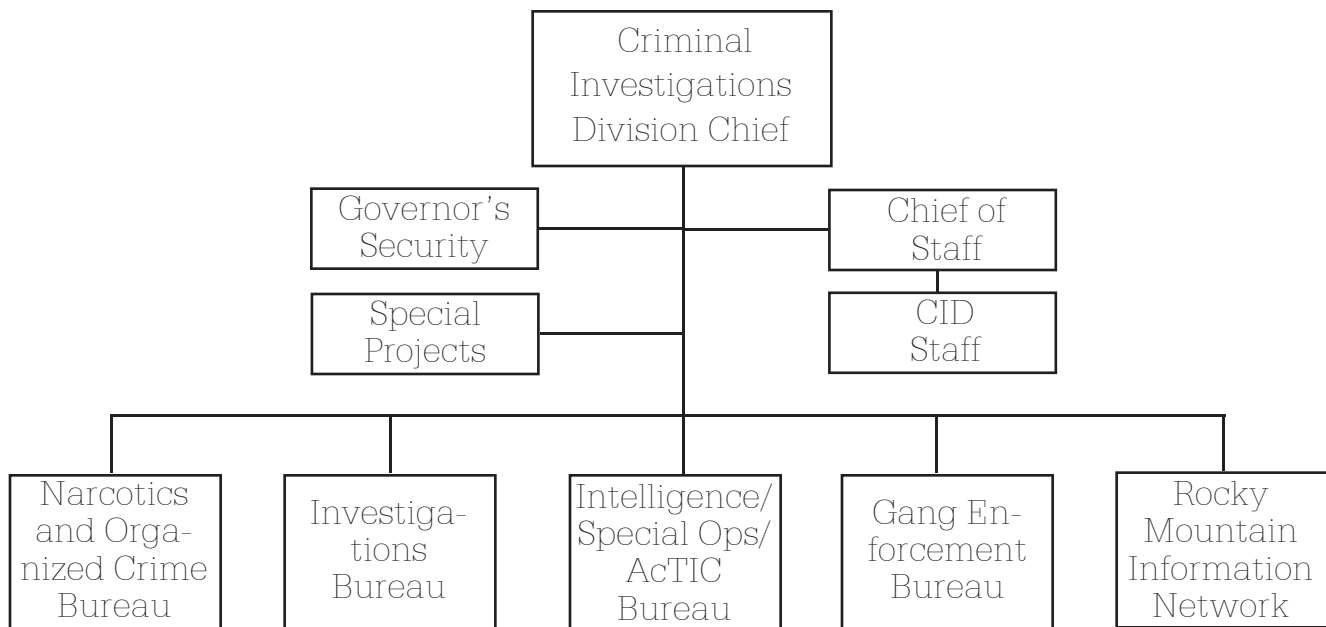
Criminal Investigations Division Chief

Governor's Security

Chief of Staff

Special Projects

CID Staff

Narcotics and Organized Crime Bureau

Investigations Bureau

Intelligence/ Special Ops/ AcTIC Bureau

Gang Enforcement Bureau

Rocky Mountain Information Network